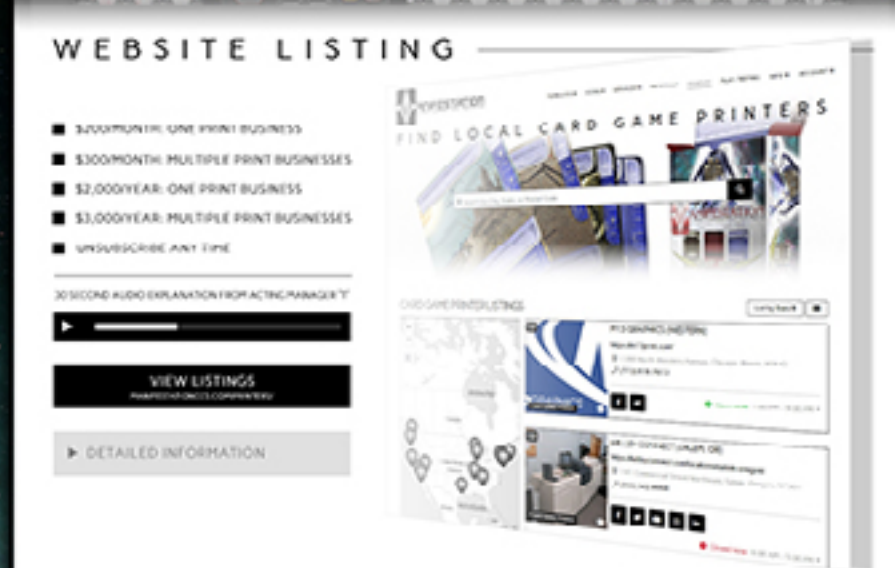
WEBSITE LISTING

$200/MONTH: ONE PRINT BUSINESS

$300/MONTH: MULTIPLE PRINT BUSINESSES

$2,000/YEAR: ONE PRINT BUSINESS

$3,000/YEAR: MULTIPLE PRINT BUSINESSES

UNSUBSCRIBE ANY TIME

30 SECOND AUDIO EXPLANATION FROM ACTING MANAGER "T"

VIEW LISTINGS

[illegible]

DETAILED INFORMATION

FIND LOCAL CARD GAME PRINTERS

CARD GAME PRINTER LISTINGS

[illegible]